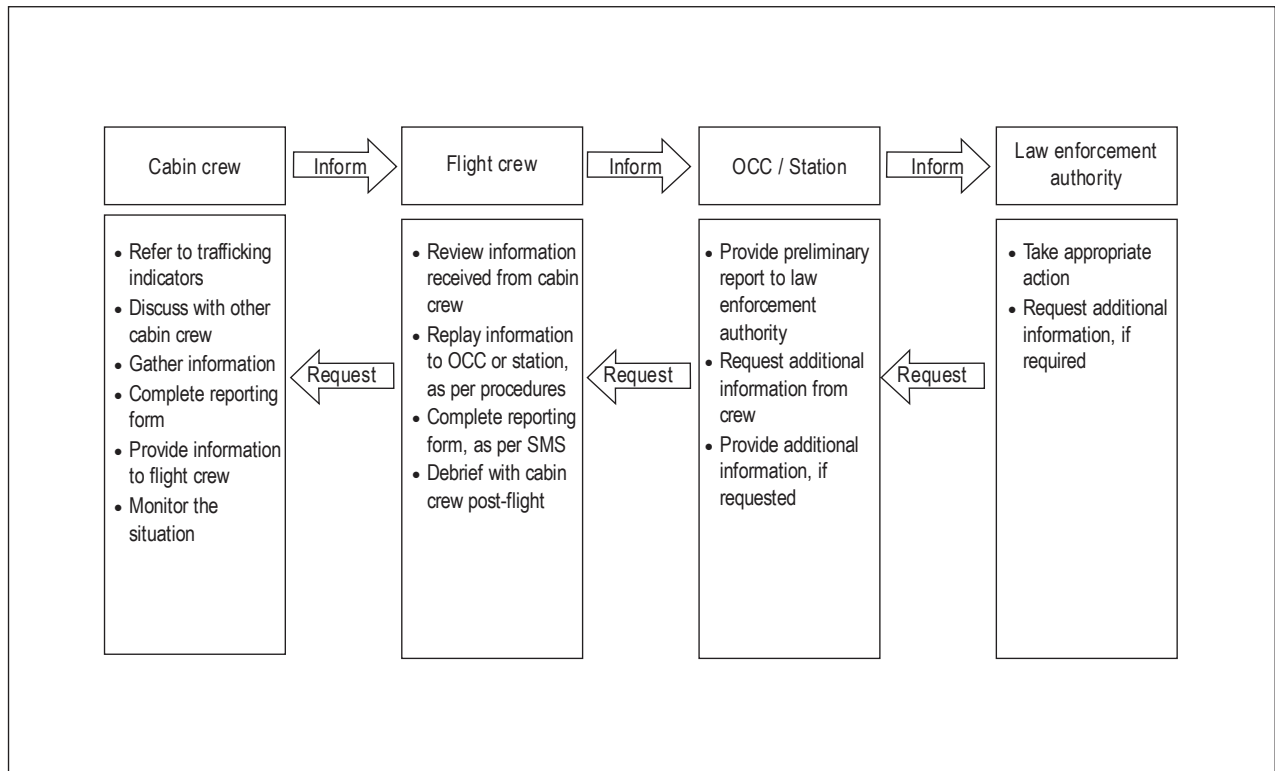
Cabin crew

Inform

Flight crew

Inform

OCC / Station

Inform

Law enforcement authority

- Refer to trafficking indicators
- Discuss with other cabin crew
- Gather information
- Complete reporting form
- Provide information to flight crew
- Monitor the situation

Request

- Review information received from cabin crew
- Replay information to OCC or station, as per procedures
- Complete reporting form, as per SMS
- Debrief with cabin crew post-flight

Request

- Provide preliminary report to law enforcement authority
- Request additional information from crew
- Provide additional information, if requested

Request

- Take appropriate action
- Request additional information, if required